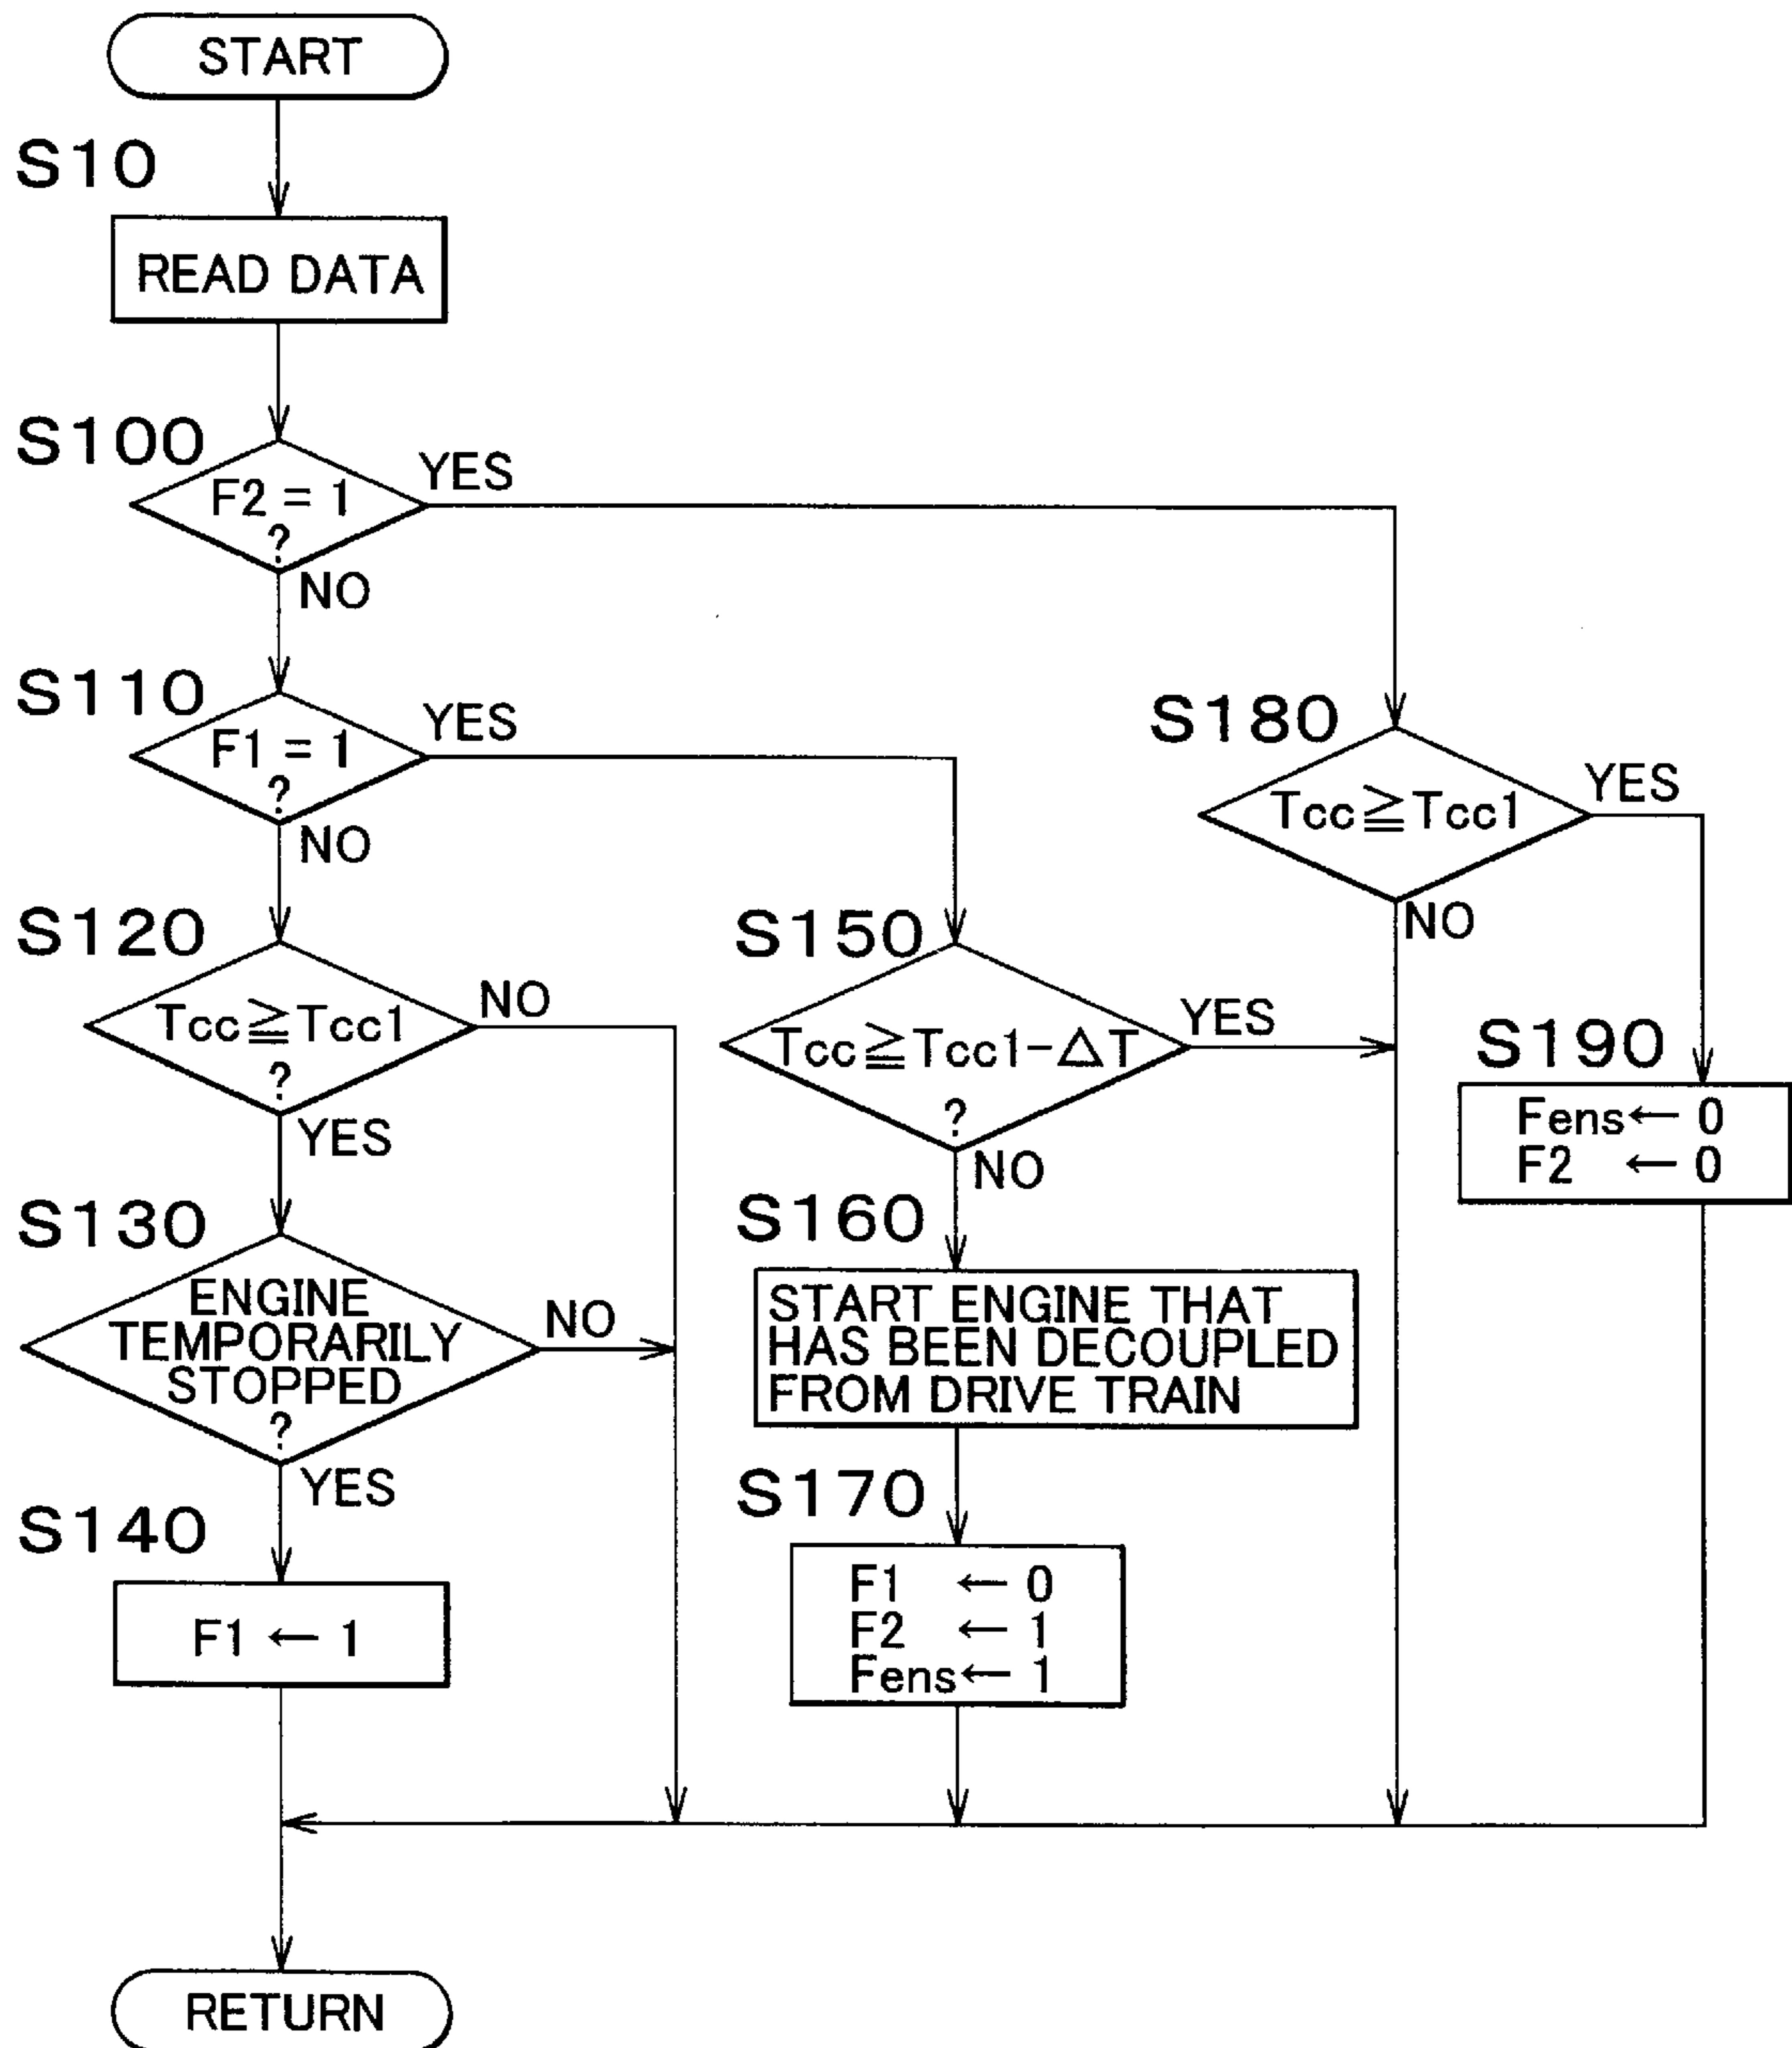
START

S10

READ DATA

S100

F2 = 1 ?

YES

NO

S110

F1 = 1 ?

YES

NO

S180

$Tcc \geqq Tcc1$

YES

NO

S120

$Tcc \geqq Tcc1$ ?

NO

YES

S150

$Tcc \geqq Tcc1 - \Delta T$ ?

YES

NO

S190

Fens ← 0
F2 ← 0

S130

ENGINE TEMPORARILY STOPPED ?

NO

YES

S160

START ENGINE THAT HAS BEEN DECOUPLED FROM DRIVE TRAIN

S140

F1 ← 1

S170

F1 ← 0
F2 ← 1
Fens ← 1

RETURN